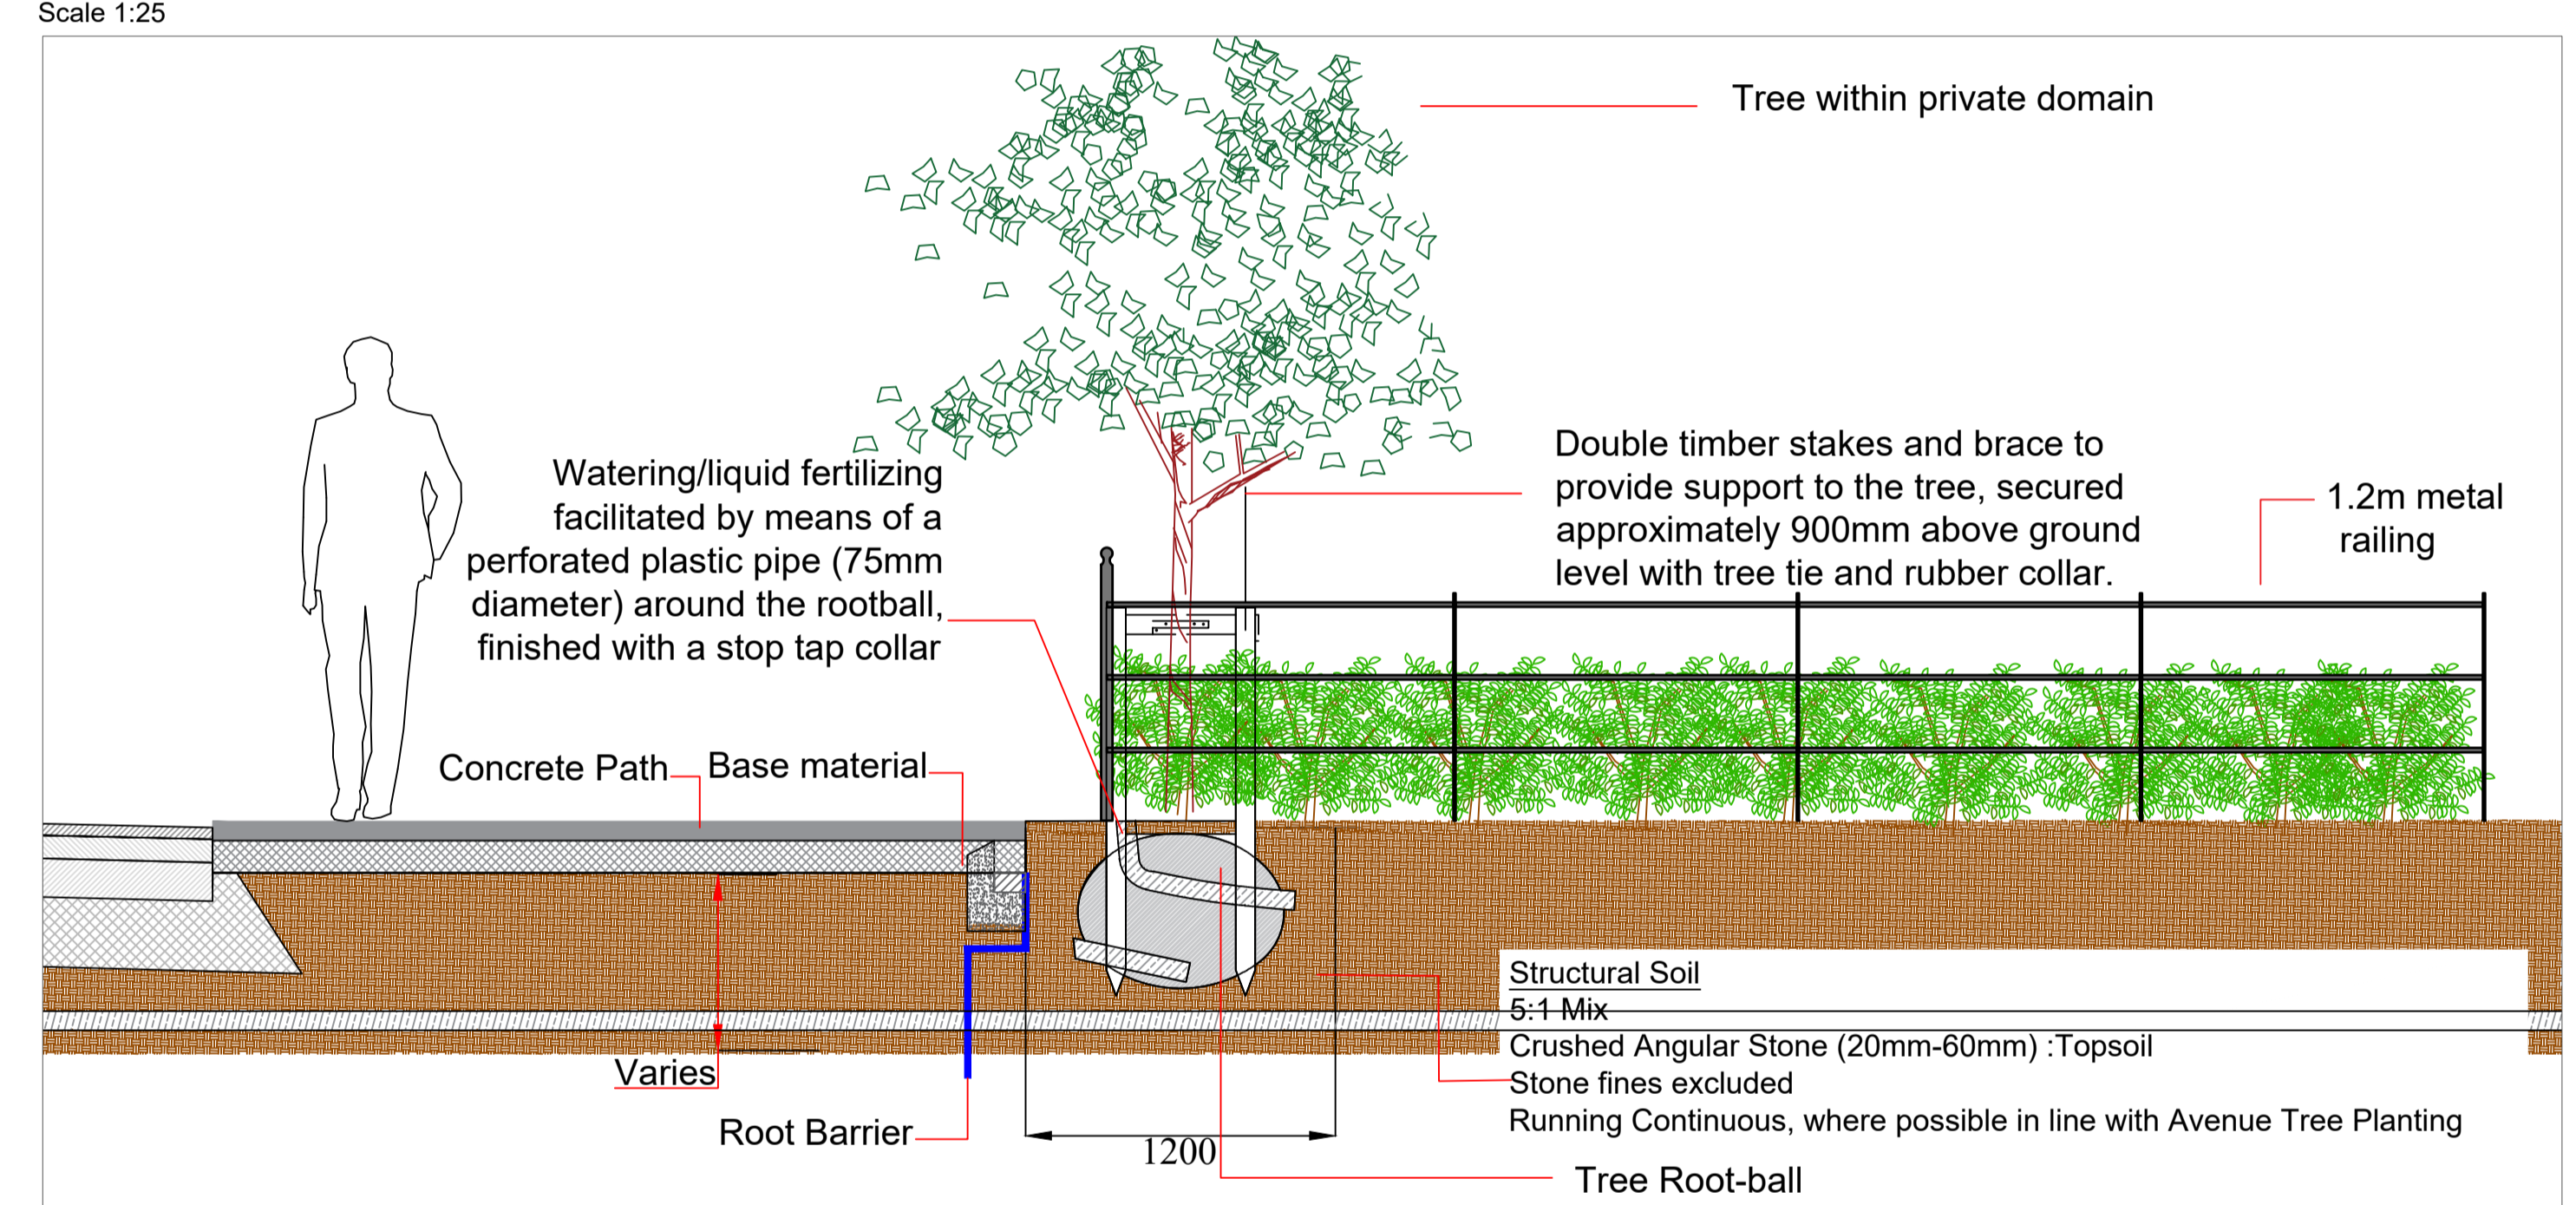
Scale 1:25

Tree within private domain

Watering/liquid fertilizing facilitated by means of a perforated plastic pipe (75mm diameter) around the rootball, finished with a stop tap collar

Double timber stakes and brace to provide support to the tree, secured approximately 900mm above ground level with tree tie and rubber collar.

1.2m metal railing

Concrete Path

Base material

Structural Soil
5:1 Mix
Crushed Angular Stone (20mm-60mm) :Topsoil
Stone fines excluded
Running Continuous, where possible in line with Avenue Tree Planting

Varies

Root Barrier

1200

Tree Root-ball